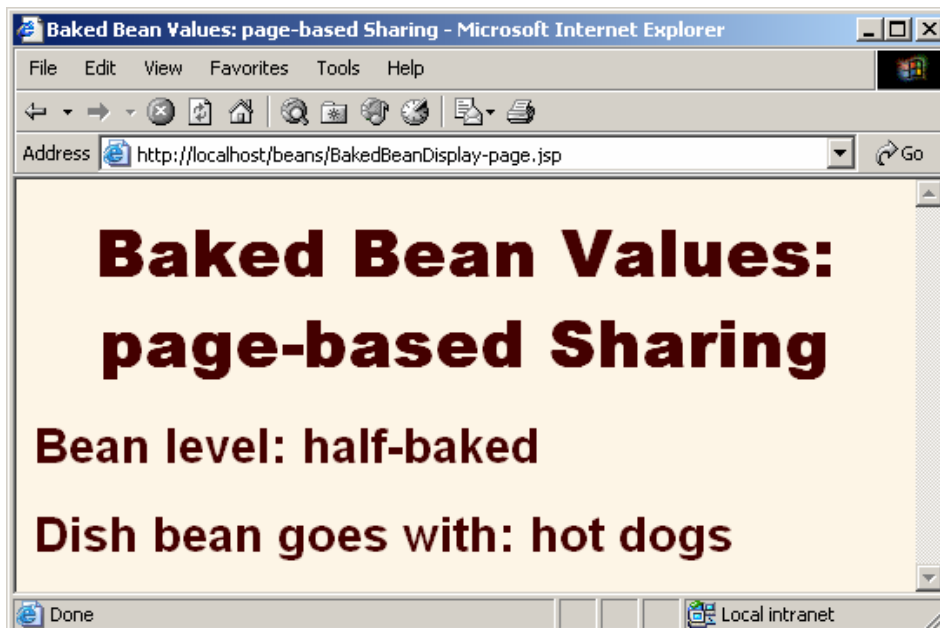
Baked Bean Values: page-based Sharing - Microsoft Internet Explorer

File Edit View Favorites Tools Help

Address http://localhost/beans/BakedBeanDisplay-page.jsp Go

Baked Bean Values: page-based Sharing

Bean level: half-baked

Dish bean goes with: hot dogs

Done Local intranet